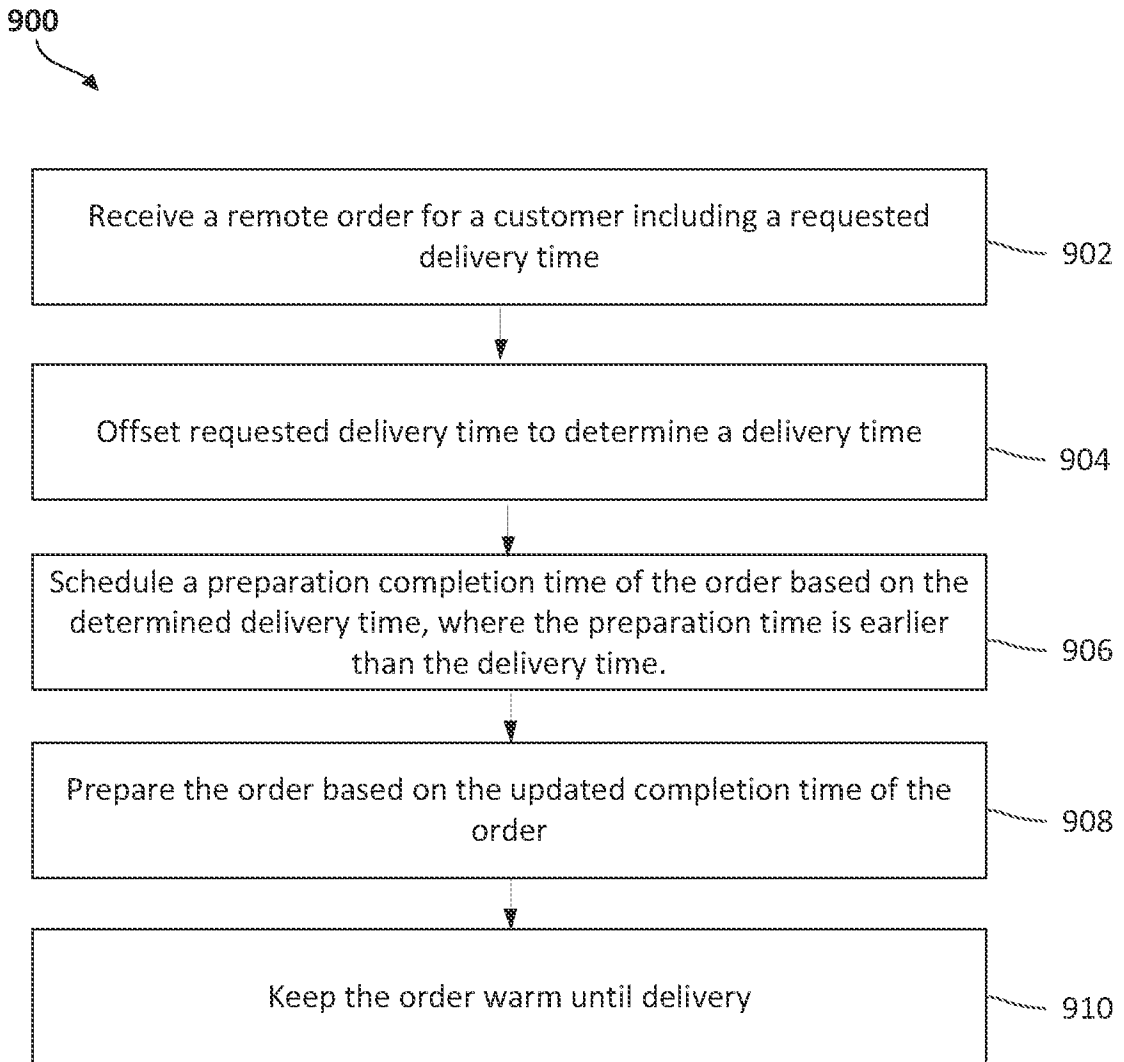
900

Receive a remote order for a customer including a requested delivery time

902

Offset requested delivery time to determine a delivery time

904

Schedule a preparation completion time of the order based on the determined delivery time, where the preparation time is earlier than the delivery time.

906

Prepare the order based on the updated completion time of the order

908

Keep the order warm until delivery

910